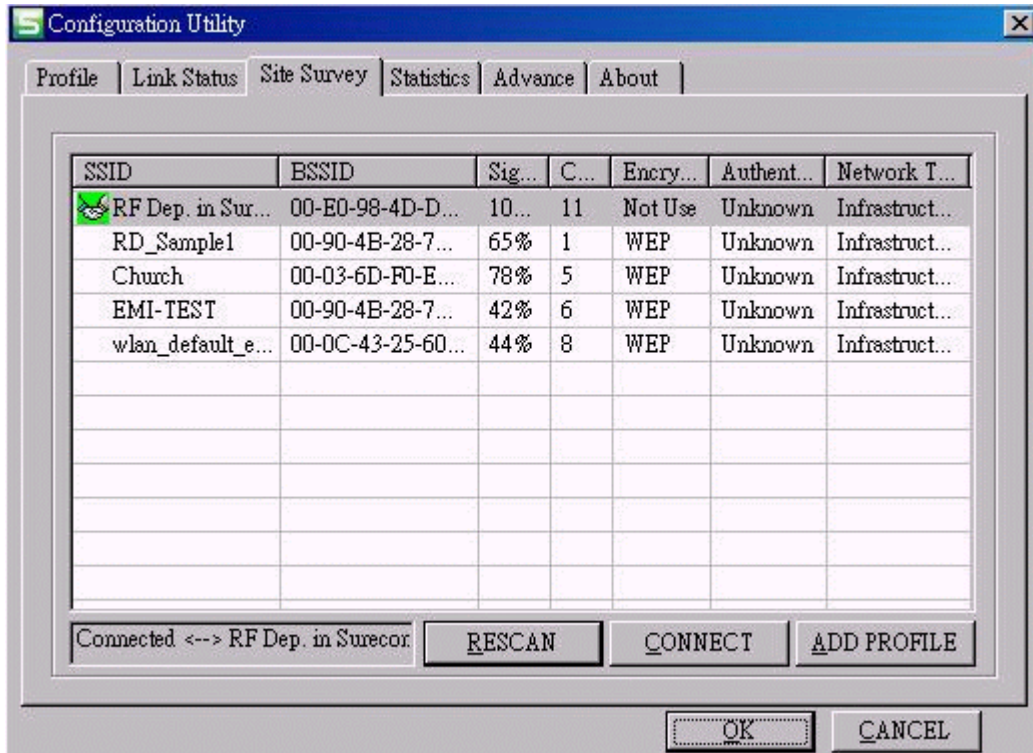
Configuration Utility

Profile | Link Status | Site Survey | Statistics | Advance | About

| SSID | BSSID | Sig... | C... | Encry... | Authent... | Network T... |
|---|---|---|---|---|---|---|
| RF Dep. in Sur... | 00-E0-98-4D-D... | 10... | 11 | Not Use | Unknown | Infrastruct... |
| RD_Sample1 | 00-90-4B-28-7... | 65% | 1 | WEP | Unknown | Infrastruct... |
| Church | 00-03-6D-F0-E... | 78% | 5 | WEP | Unknown | Infrastruct... |
| EMI-TEST | 00-90-4B-28-7... | 42% | 6 | WEP | Unknown | Infrastruct... |
| wlan_default_e... | 00-0C-43-25-60... | 44% | 8 | WEP | Unknown | Infrastruct... |

Connected <--> RF Dep. in Surecor

RESCAN

CONNECT

ADD PROFILE

OK

CANCEL